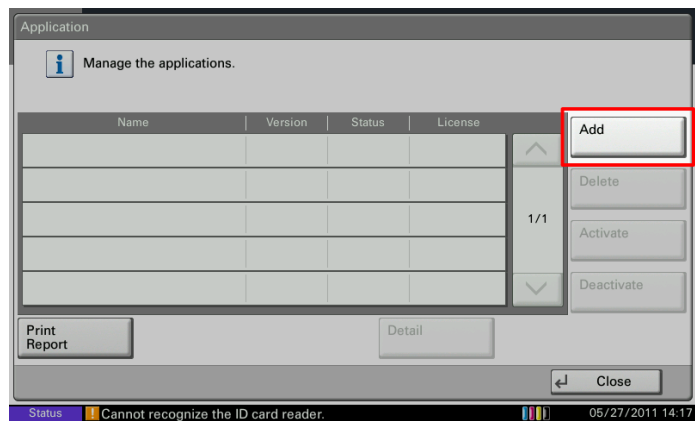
Application

Manage the applications.

| Name | Version | Status | License |
|---|---|---|---|
| | | | |
| | | | |
| | | | |
| | | | |
| | | | |

1/1

Add

Delete

Activate

Deactivate

Print Report

Detail

Close

Status

Cannot recognize the ID card reader.

05/27/2011 14:17